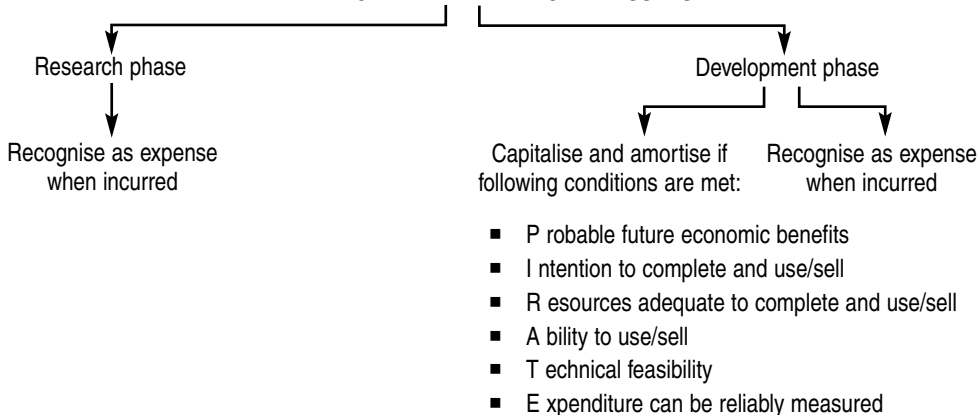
Research phase

Recognise as expense when incurred

Development phase

Capitalise and amortise if following conditions are met:

Recognise as expense when incurred

- P robable future economic benefits
- I ntention to complete and use/sell
- R esources adequate to complete and use/sell
- A bility to use/sell
- T echnical feasibility
- E xpenditure can be reliably measured